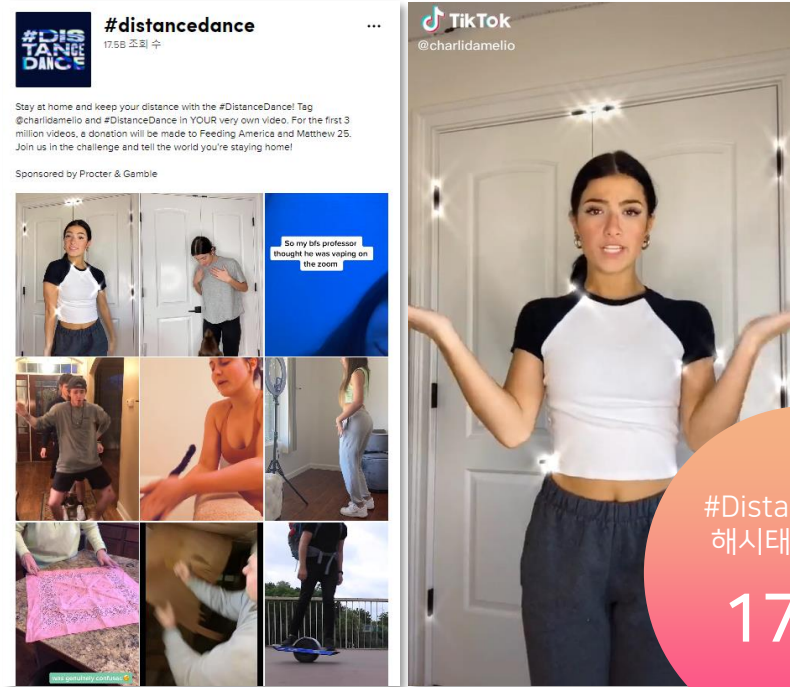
#DISTANCEDANCE

#distancedance

17.5B 조회 수

...

Stay at home and keep your distance with the #DistanceDance! Tag @charlidamelio and #DistanceDance in YOUR very own video. For the first 3 million videos, a donation will be made to Feeding America and Matthew 25. Join us in the challenge and tell the world you're staying home!

Sponsored by Procter & Gamble

So my bfs professor thought he was vaping on the zoom

nala genuinely confused

TikTok

@charlidamelio

#Dista

해시태

17